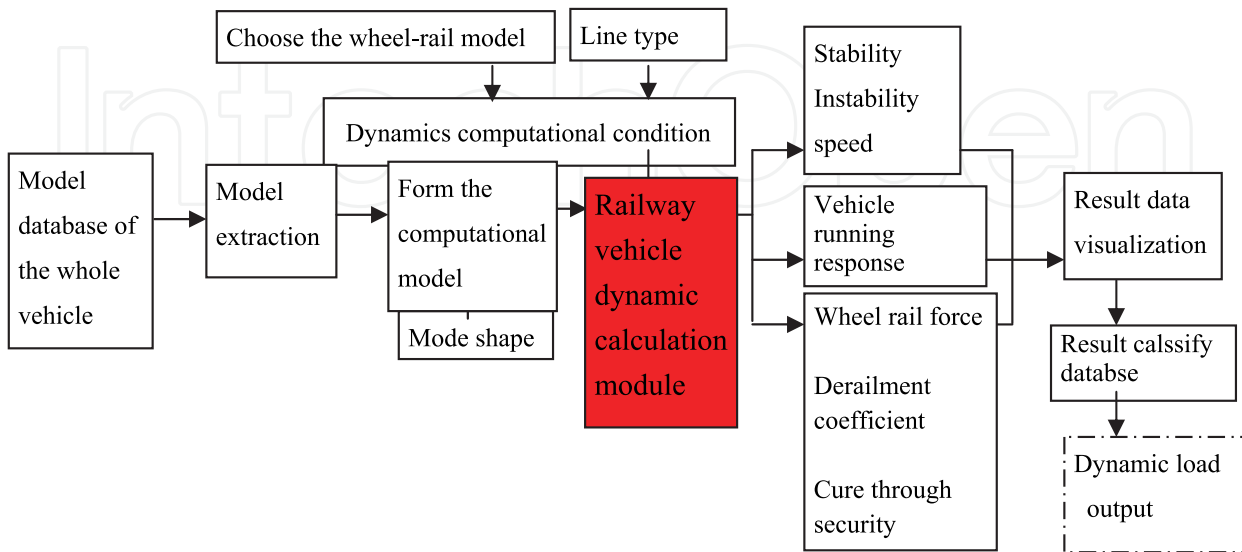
Choose the wheel-rail model

Line type

Dynamics computational condition

Model database of the whole vehicle

Model extraction

Form the computational model

Mode shape

Railway vehicle dynamic calculation module

Stability Instability speed

Vehicle running response

Wheel rail force

Derailment coefficient

Cure through security

Result data visualization

Result calssify databse

Dynamic load output